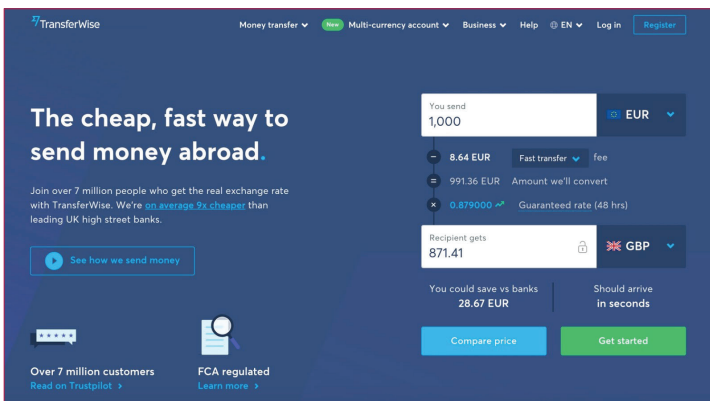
TransferWise

Money transfer New Multi-currency account Business Help EN Log in Register

The cheap, fast way to send money abroad.

Join over 7 million people who get the real exchange rate with TransferWise. We're on average 9x cheaper than leading UK high street banks.

See how we send money

You send
1,000
EUR

8.64 EUR Fast transfer fee
991.36 EUR Amount we'll convert
0.879000 Guaranteed rate (48 hrs)

Recipient gets
871.41
GBP

You could save vs banks
28.67 EUR

Should arrive
in seconds

Compare price

Get started

Over 7 million customers
Read on Trustpilot

FCA regulated
Learn more